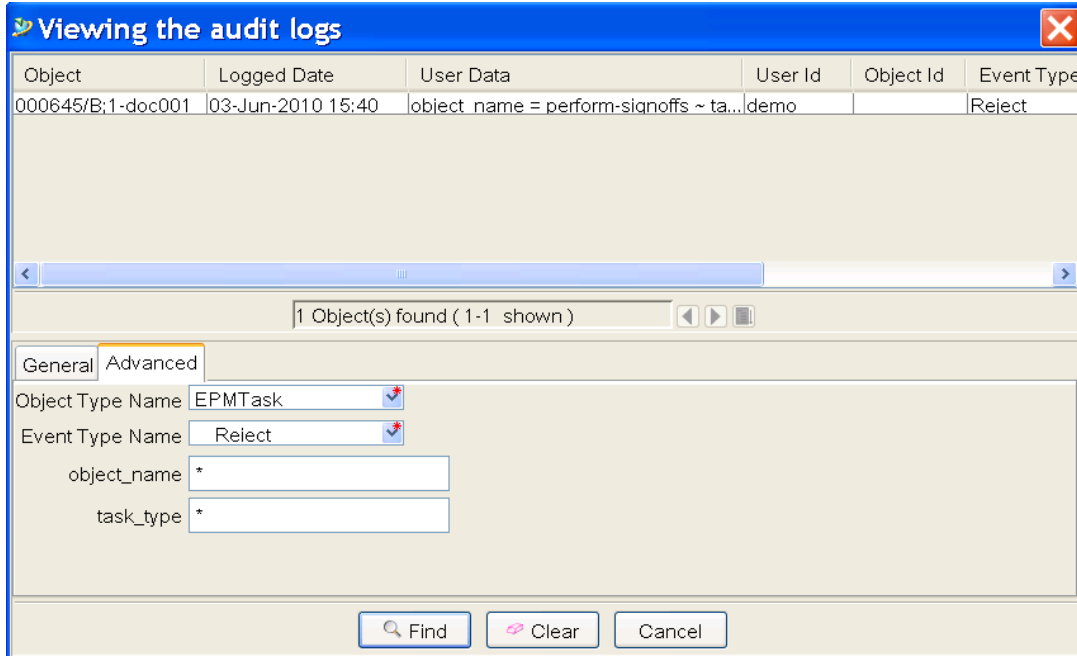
Viewing the audit logs

| Object | Logged Date | User Data | User Id | Object Id | Event Type |
|---|---|---|---|---|---|
| 000645/B;1-doc001 | 03-Jun-2010 15:40 | object_name = perform-signoffs ~ ta... | demo | | Reject |

1 Object(s) found ( 1-1 shown )

General Advanced

Object Type Name EPMTask

Event Type Name Reject

object_name *

task_type *

Find Clear Cancel